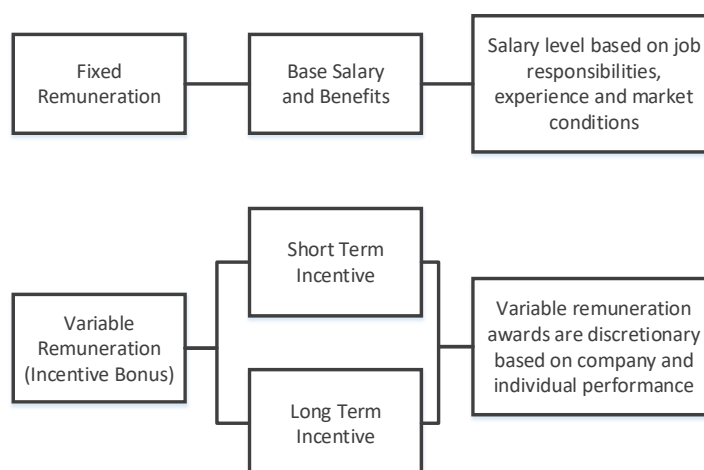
Fixed Remuneration

Base Salary and Benefits

Salary level based on job responsibilities, experience and market conditions

Variable Remuneration (Incentive Bonus)

Short Term Incentive

Long Term Incentive

Variable remuneration awards are discretionary based on company and individual performance